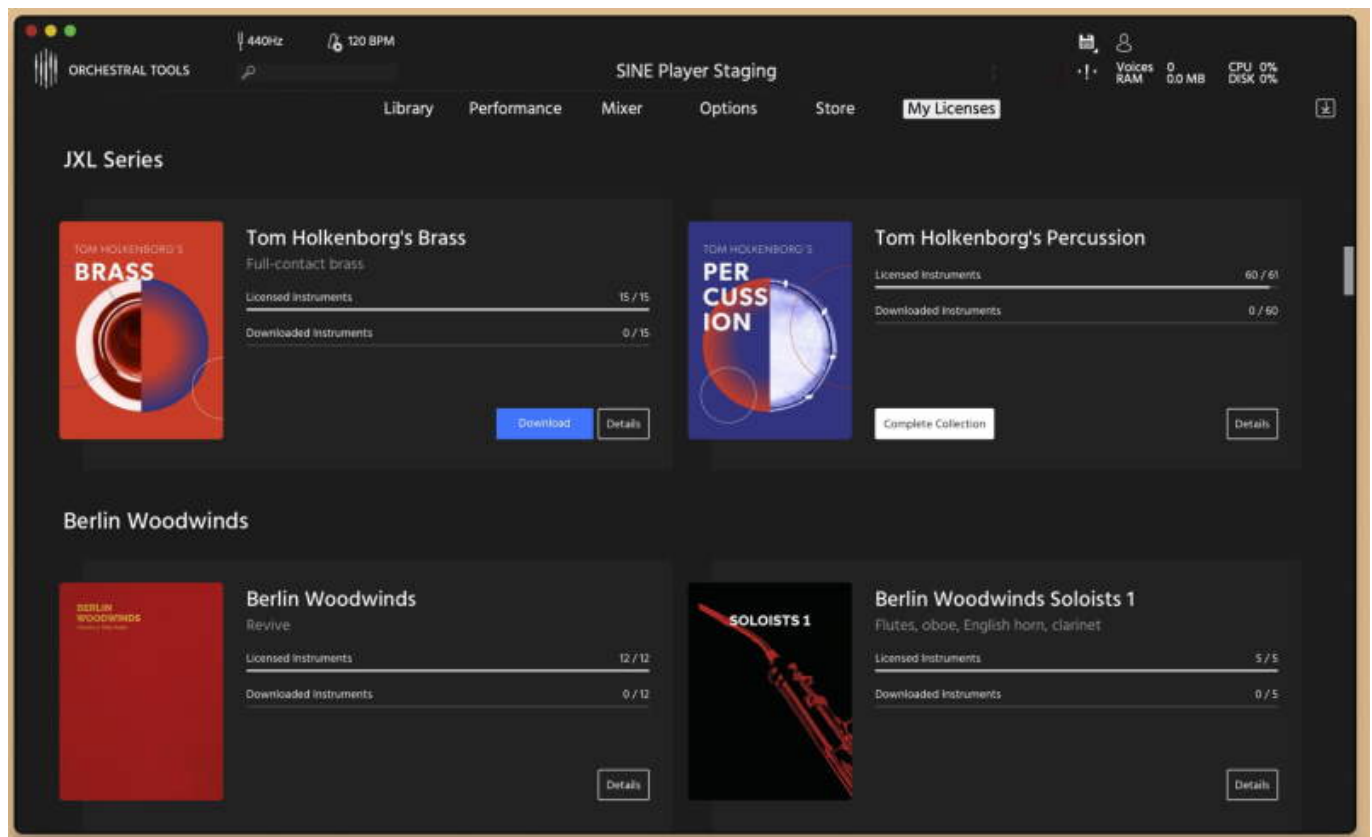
ORCHESTRAL TOOLS

440Hz

120 BPM

SINE Player Staging

Voices 0
RAM 0.0 MB

CPU 0%
DISK 0%

Library Performance Mixer Options Store My Licenses

JXL Series

TOM HOLKENBORG'S
BRASS

Tom Holkenborg's Brass

Full-contact brass

Licensed Instruments 15 / 15

Downloaded Instruments 0 / 15

Download Details

TOM HOLKENBORG'S
PERCUSSION

Tom Holkenborg's Percussion

Licensed Instruments 60 / 61

Downloaded Instruments 0 / 60

Complete Collection Details

Berlin Woodwinds

BERLIN WOODWINDS
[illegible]

Berlin Woodwinds

Revive

Licensed Instruments 12 / 12

Downloaded Instruments 0 / 12

Details

SOLOISTS 1

Berlin Woodwinds Soloists 1

Flutes, oboe, English horn, clarinet

Licensed Instruments 5 / 5

Downloaded Instruments 0 / 5

Details